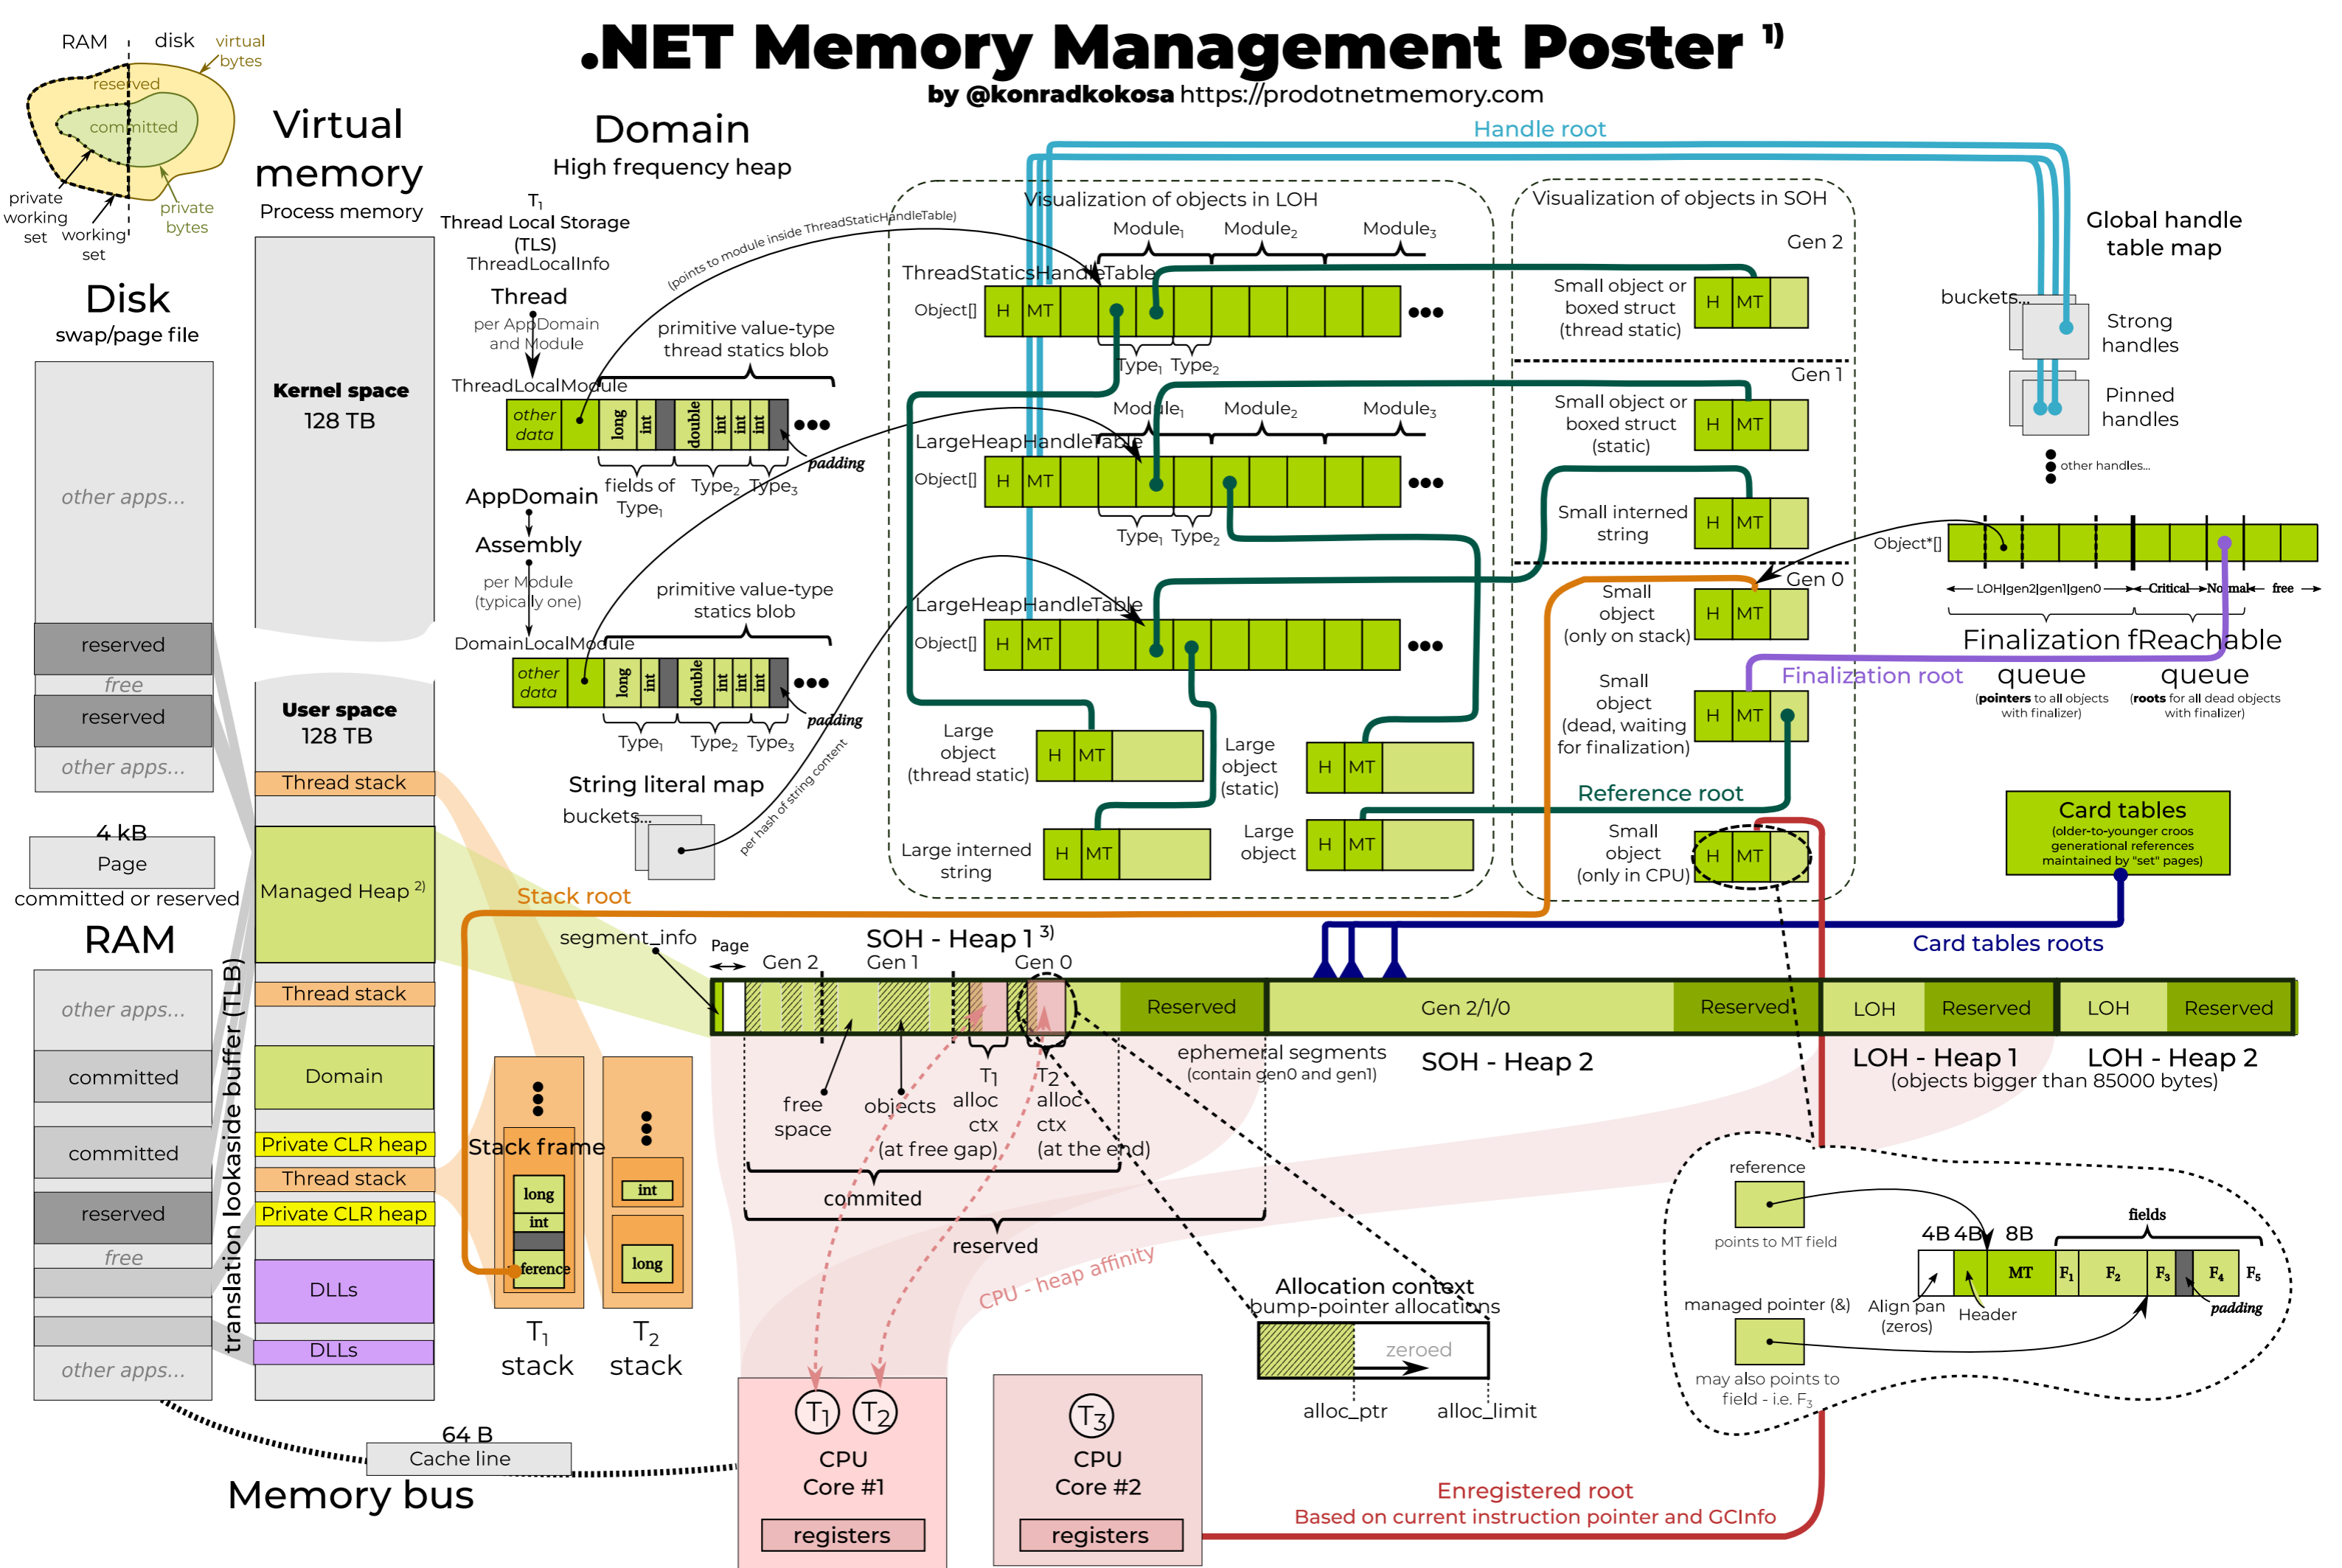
.NET Memory Management Poster $^{1)}$
by @konradkokosa https://prodotnetmemory.com

RAM disk virtual bytes
reserved
committed
private working set
working set
private bytes

Virtual memory
Process memory

Disk
swap/page file

other apps...
reserved
free
reserved
other apps...

4 kB
Page
committed or reserved

RAM
other apps...
committed
committed
reserved
free
other apps...

translation lookaside buffer (TLB)

Kernel space
128 TB

User space
128 TB
Thread stack
Managed Heap $^{2)}$
Thread stack
Domain
Private CLR heap
Thread stack
Private CLR heap
DLLs
DLLs

64 B
Cache line
Memory bus

Domain
High frequency heap
T$_1$
Thread Local Storage (TLS)
ThreadLocalInfo
Thread
per AppDomain and Module
ThreadLocalModule
(points to module inside ThreadStaticHandleTable)
primitive value-type thread statics blob
other data
long int double int int int
padding
fields of Type$_1$ Type$_2$ Type$_3$
AppDomain
Assembly
per Module (typically one)
primitive value-type statics blob
DomainLocalModule
other data
long int double int int int
padding
Type$_1$ Type$_2$ Type$_3$
String literal map
buckets...
per hash of string content

Handle root
Visualization of objects in LOH
Module$_1$ Module$_2$ Module$_3$
ThreadStaticsHandleTable
Object[] H MT
Type$_1$ Type$_2$
Module$_1$ Module$_2$ Module$_3$
LargeHeapHandleTable
Object[] H MT
Type$_1$ Type$_2$
LargeHeapHandleTable
Object[] H MT
Large object (thread static) H MT
Large object (static) H MT
Large interned string H MT
Large object H MT

Visualization of objects in SOH
Gen 2
Small object or boxed struct (thread static) H MT
Gen 1
Small object or boxed struct (static) H MT
Small interned string H MT
Gen 0
Small object (only on stack) H MT
Small object (dead, waiting for finalization) H MT
Reference root
Small object (only in CPU) H MT

Global handle table map
buckets...
Strong handles
Pinned handles
other handles...
Object*[]
LOH|gen2|gen1|gen0 Critical Normal free
Finalization fReachable
Finalization root
queue
(pointers to all objects with finalizer)
queue
(roots for all dead objects with finalizer)

Card tables
(older-to-younger croos generational references maintained by "set" pages)
Card tables roots

Stack root
segment_info
Page
SOH - Heap 1 $^{3)}$
Gen 2 Gen 1 Gen 0
Reserved
Gen 2/1/0
Reserved
LOH Reserved
LOH Reserved
ephemeral segments (contain gen0 and gen1)
SOH - Heap 2
LOH - Heap 1
LOH - Heap 2
(objects bigger than 85000 bytes)
free space
objects
T$_1$ alloc ctx (at free gap)
T$_2$ alloc ctx (at the end)
commited
reserved
CPU - heap affinity

Stack frame
long
int
ference
int
long
T$_1$ stack
T$_2$ stack

Allocation context
bump-pointer allocations
zeroed
alloc_ptr alloc_limit

T$_1$ T$_2$
CPU Core #1
registers
T$_3$
CPU Core #2
registers

reference
points to MT field
managed pointer (&)
may also points to field - i.e. F$_3$
4B 4B 8B
fields
MT F$_1$ F$_2$ F$_3$ F$_4$ F$_5$
Align pan (zeros)
Header
padding

Enregistered root
Based on current instruction pointer and GCInfo